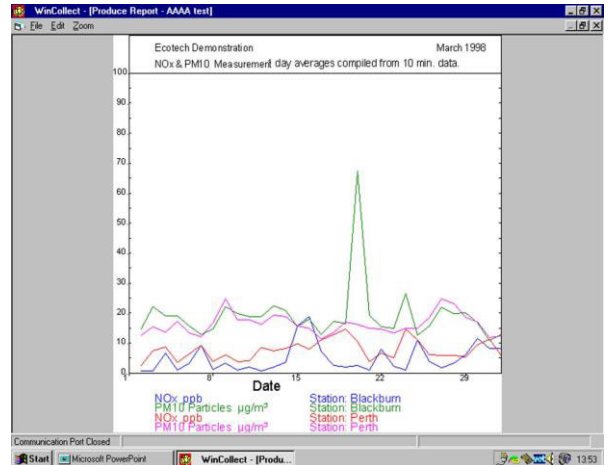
WinCollect - [Produce Report - AAAA test]

File Edit Zoom

Ecotech Demonstration

March 1998

NOx & PM10 Measurement day averages compiled from 10 min. data.

100

90

80

70

60

50

40

30

20

10

0

1

8

15

22

29

Date

NOx ppb

Station: Blackburn

PM10 Particles μg/m³

Station: Blackburn

NOx ppb

Station: Perth

PM10 Particles μg/m³

Station: Perth

Communication Port Closed

Start

Microsoft PowerPoint

WinCollect - [Produ...

13:53